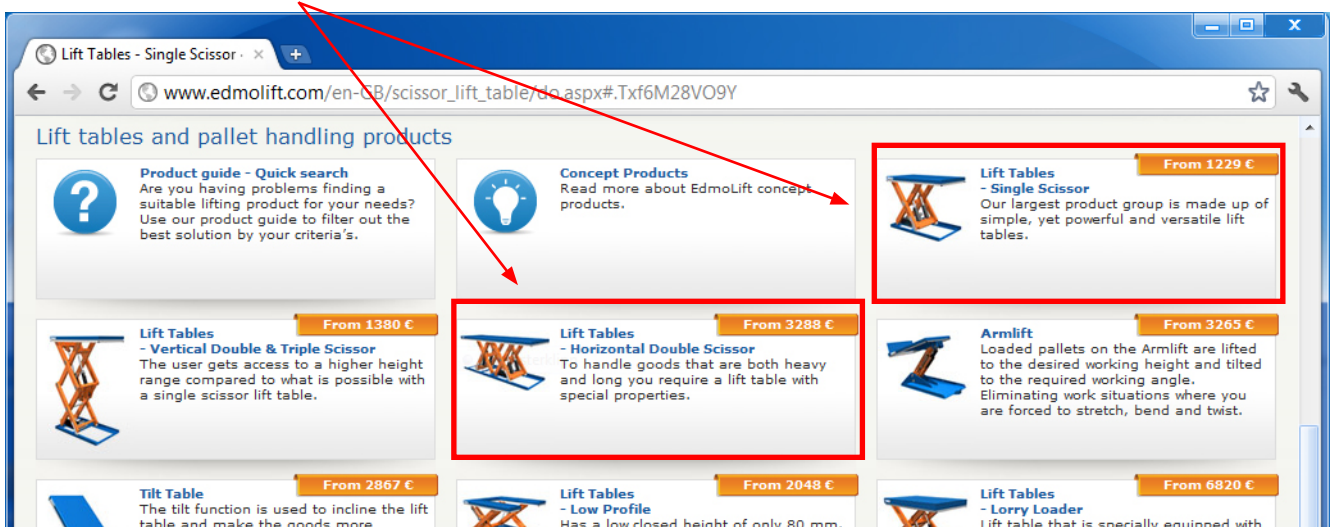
Lift Tables - Single Scissor

www.edmolift.com/en-GB/scissor_lift_table/do.aspx#.Txf6M28VO9Y

Lift tables and pallet handling products

Product guide - Quick search
Are you having problems finding a suitable lifting product for your needs? Use our product guide to filter out the best solution by your criteria's.

Concept Products
Read more about EdmoLift concept products.

From 1229 €
Lift Tables
- Single Scissor
Our largest product group is made up of simple, yet powerful and versatile lift tables.

From 1380 €
Lift Tables
- Vertical Double & Triple Scissor
The user gets access to a higher height range compared to what is possible with a single scissor lift table.

From 3288 €
Lift Tables
- Horizontal Double Scissor
To handle goods that are both heavy and long you require a lift table with special properties.

From 3265 €
Armlift
Loaded pallets on the Armlift are lifted to the desired working height and tilted to the required working angle. Eliminating work situations where you are forced to stretch, bend and twist.

From 2867 €
Tilt Table
The tilt function is used to incline the lift table and make the goods more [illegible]

From 2048 €
Lift Tables
- Low Profile
Has a low closed height of only 80 mm. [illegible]

From 6820 €
Lift Tables
- Lorry Loader
Lift table that is specially equipped with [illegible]